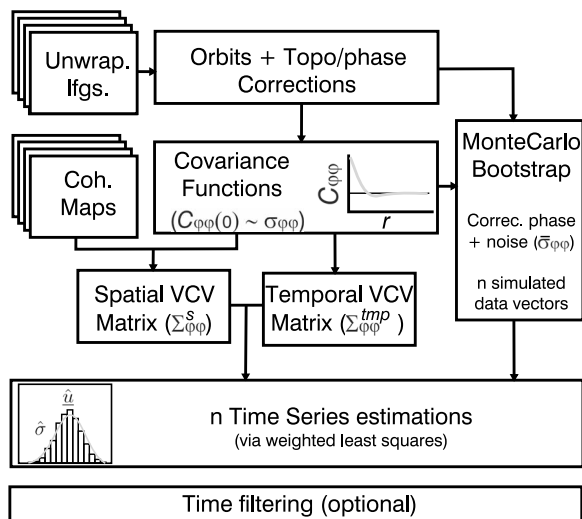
Unwrap. Ifgs.

Orbits + Topo/phase Corrections

Coh. Maps

Covariance Functions ($C_{\varphi\varphi}(0) \sim \sigma_{\varphi\varphi}$)

$C_{\varphi\varphi}$

$r$

MonteCarlo Bootstrap

Correc. phase + noise ($\bar{\sigma}_{\varphi\varphi}$)

n simulated data vectors

Spatial VCV Matrix ($\Sigma^{s}_{\varphi\varphi}$)

Temporal VCV Matrix ($\Sigma^{tmp}_{\varphi\varphi}$)

$\hat{u}$

$\hat{\sigma}$

n Time Series estimations
(via weighted least squares)

Time filtering (optional)